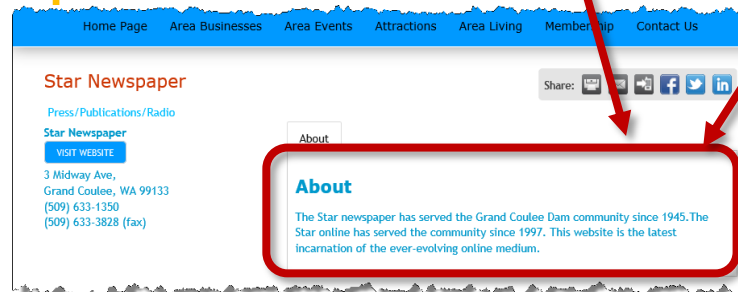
Home Page Area Businesses Area Events Attractions Area Living Membership Contact Us

Star Newspaper

Share:

Press/Publications/Radio

Star Newspaper

VISIT WEBSITE

3 Midway Ave,
Grand Coulee, WA 99133
(509) 633-1350
(509) 633-3828 (fax)

About

About

The Star newspaper has served the Grand Coulee Dam community since 1945.The Star online has served the community since 1997. This website is the latest incarnation of the ever-evolving online medium.